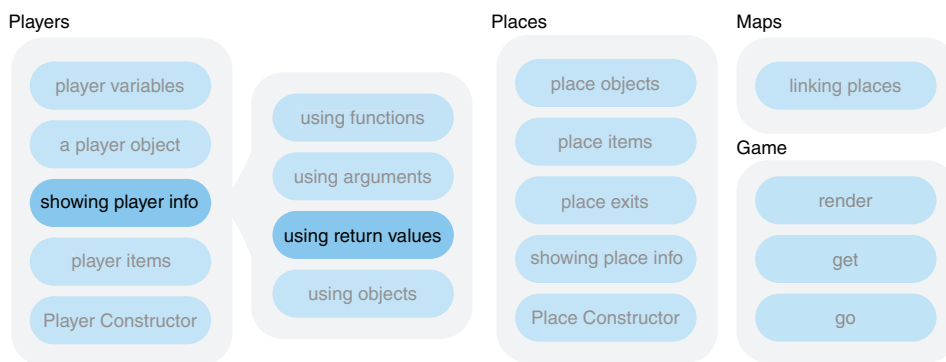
Players

player variables

a player object

showing player info

player items

Player Constructor

using functions

using arguments

using return values

using objects

Places

place objects

place items

place exits

showing place info

Place Constructor

Maps

linking places

Game

render

get

go